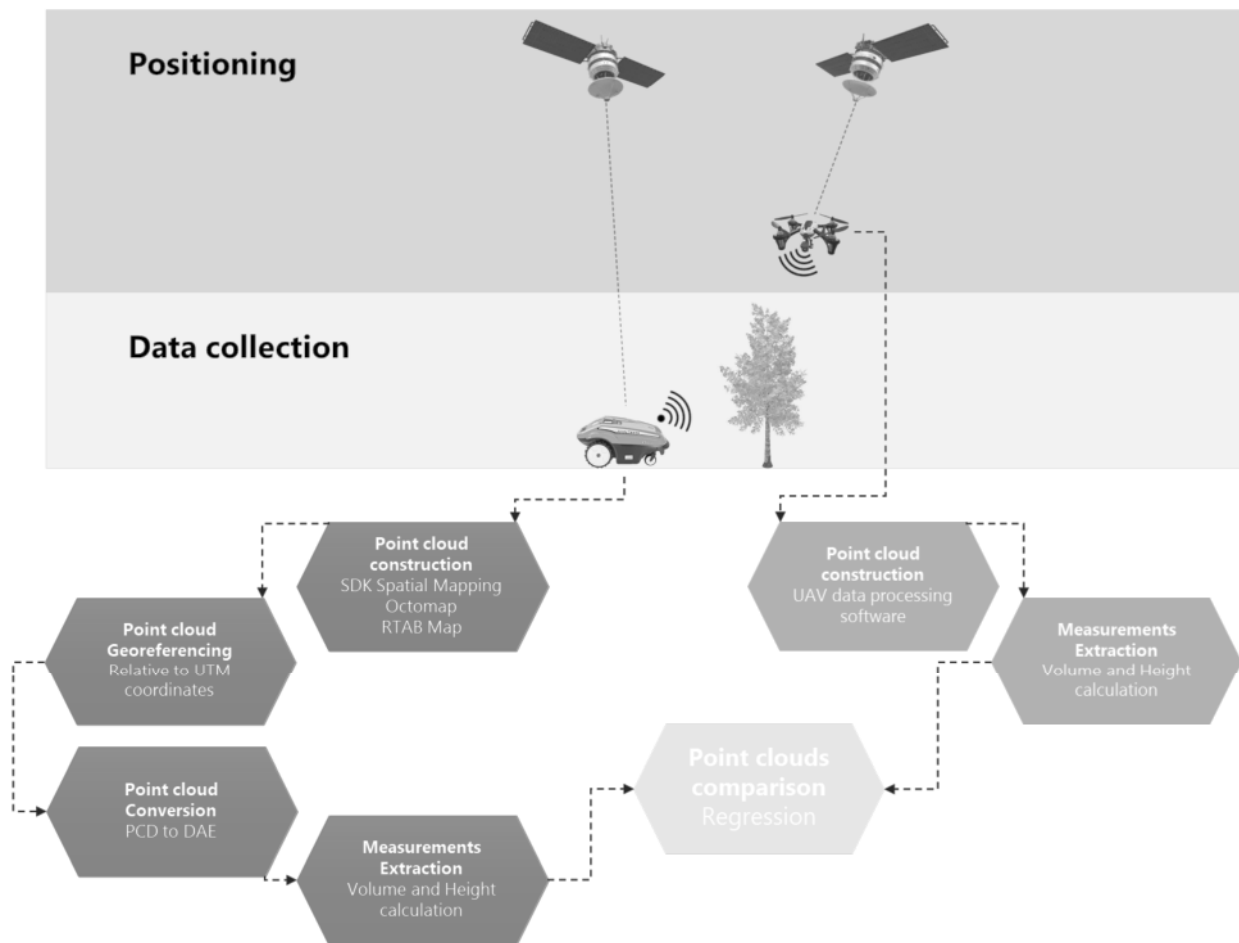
Positioning

Data collection

Point cloud construction
SDK Spatial Mapping
Octomap
RTAB Map

Point cloud Georeferencing
Relative to UTM coordinates

Point cloud Conversion
PCD to DAE

Measurements Extraction
Volume and Height calculation

Point cloud construction
UAV data processing software

Measurements Extraction
Volume and Height calculation

Point clouds comparison
Regression